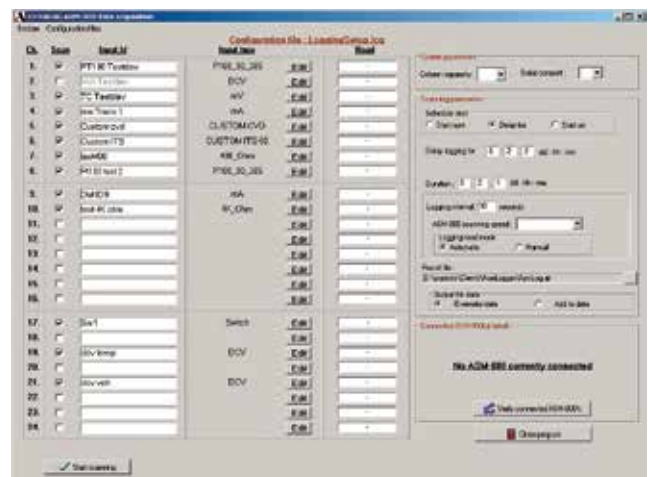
Configuration file : LoggingSetup.lcg

| Ch. | Scan | Input id | Input type | Read |
|---|---|---|---|---|
| 1. | | PT100 Testbox | PT100_30_385 | Edit |
| 2. | | mV Testbox | DCV | Edit |
| 3. | | TC Testbox | mV | Edit |
| 4. | | line Trans 1 | mA | Edit |
| 5. | | Custom cvd | CUSTOM CVD | Edit |
| 6. | | Custom ITS | CUSTOM ITS-90 | Edit |
| 7. | | testKOhm | KOhm | Edit |
| 8. | | PT100 test 2 | PT100_30_385 | Edit |
| 9. | | Ch4 OV | mA | Edit |
| 10. | | test-R ohm | R_Ohm | Edit |
| 11. | | | | Edit |
| 12. | | | | Edit |
| 13. | | | | Edit |
| 14. | | | | Edit |
| 15. | | | | Edit |
| 16. | | | | Edit |
| 17. | | Sw1 | Switch | Edit |
| 18. | | | | Edit |
| 19. | | 60V temp | DCV | Edit |
| 20. | | | | Edit |
| 21. | | 60V volt | DCV | Edit |
| 22. | | | | Edit |
| 23. | | | | Edit |
| 24. | | | | Edit |

Start scanning

Logging parameters

Select start
Start now
Delayed
Start on

Delay logging for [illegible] dd : hh : mm

Duration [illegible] dd : hh : mm

Logging interval 10 seconds

Logging mode
Automatic
Manual

Result file

Output file status
Overwrite data
Add to data

Connected ADM-888 details

No ADM-888 currently connected

Verify connected ADM-888's

Close program